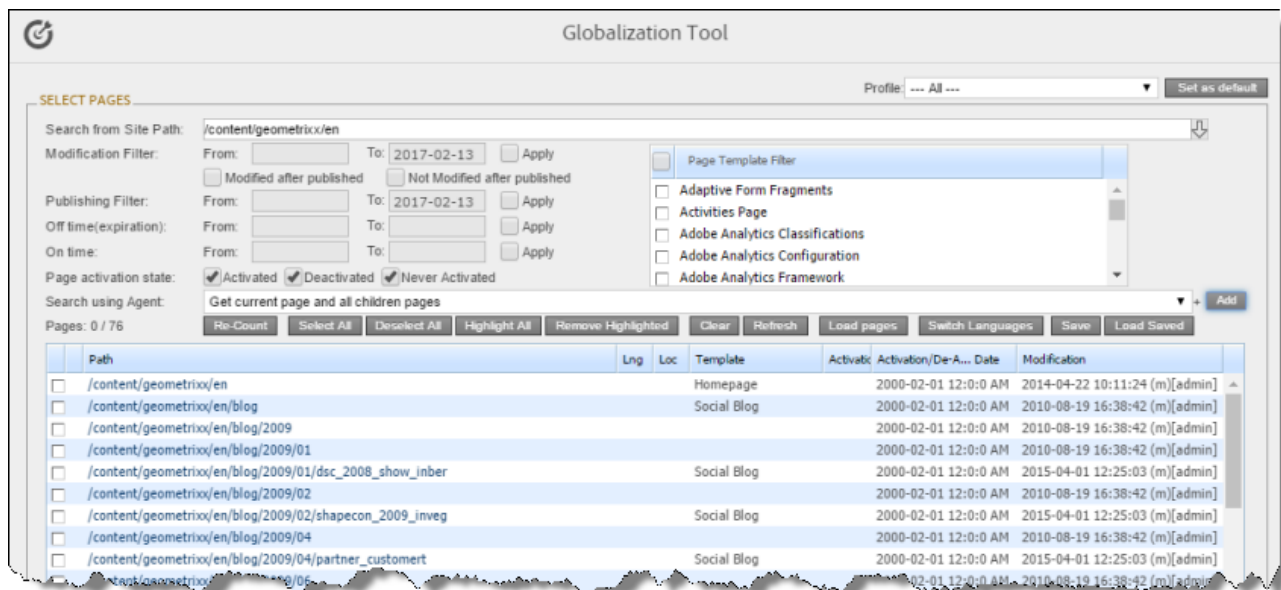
Globalization Tool

Profile: --- All --- Set as default

SELECT PAGES

Search from Site Path: /content/geometrixx/en

Modification Filter: From: To: 2017-02-13 Apply

Modified after published Not Modified after published

Publishing Filter: From: To: 2017-02-13 Apply

Off time(expiration): From: To: Apply

On time: From: To: Apply

Page activation state: Activated Deactivated Never Activated

Page Template Filter

Adaptive Form Fragments

Activities Page

Adobe Analytics Classifications

Adobe Analytics Configuration

Adobe Analytics Framework

Search using Agent: Get current page and all children pages + Add

Pages: 0 / 76

Re-Count Select All Deselect All Highlight All Remove Highlighted Clear Refresh Load pages Switch Languages Save Load Saved

| | Path | Lng | Loc | Template | Activatic | Activation/De-A... Date | Modification |
|---|---|---|---|---|---|---|---|
| | /content/geometrixx/en | | | Homepage | | 2000-02-01 12:0:0 AM | 2014-04-22 10:11:24 (m)[admin] |
| | /content/geometrixx/en/blog | | | Social Blog | | 2000-02-01 12:0:0 AM | 2010-08-19 16:38:42 (m)[admin] |
| | /content/geometrixx/en/blog/2009 | | | | | 2000-02-01 12:0:0 AM | 2010-08-19 16:38:42 (m)[admin] |
| | /content/geometrixx/en/blog/2009/01 | | | | | 2000-02-01 12:0:0 AM | 2010-08-19 16:38:42 (m)[admin] |
| | /content/geometrixx/en/blog/2009/01/dsc_2008_show_inber | | | Social Blog | | 2000-02-01 12:0:0 AM | 2015-04-01 12:25:03 (m)[admin] |
| | /content/geometrixx/en/blog/2009/02 | | | | | 2000-02-01 12:0:0 AM | 2010-08-19 16:38:42 (m)[admin] |
| | /content/geometrixx/en/blog/2009/02/shapecon_2009_inveg | | | Social Blog | | 2000-02-01 12:0:0 AM | 2015-04-01 12:25:03 (m)[admin] |
| | /content/geometrixx/en/blog/2009/04 | | | | | 2000-02-01 12:0:0 AM | 2010-08-19 16:38:42 (m)[admin] |
| | /content/geometrixx/en/blog/2009/04/partner_customert | | | Social Blog | | 2000-02-01 12:0:0 AM | 2015-04-01 12:25:03 (m)[admin] |
| | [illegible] | | | | | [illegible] | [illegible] |